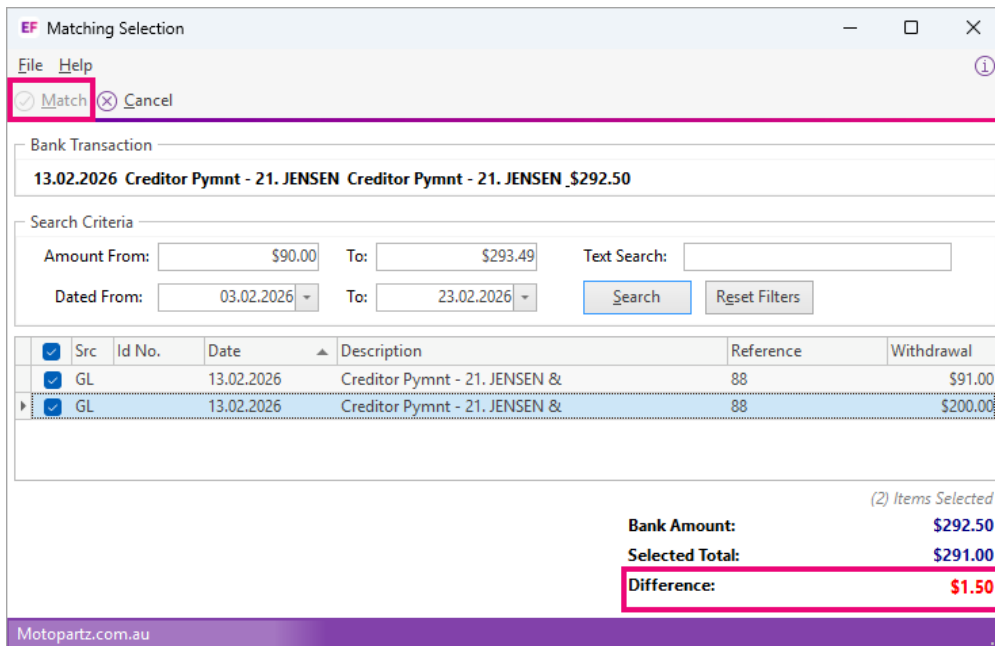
EF Matching Selection

File Help

Match Cancel

Bank Transaction

13.02.2026 Creditor Pymnt - 21. JENSEN Creditor Pymnt - 21. JENSEN $292.50

Search Criteria

Amount From: $90.00 To: $293.49 Text Search:

Dated From: 03.02.2026 To: 23.02.2026 Search Reset Filters

| | Src | Id No. | Date | Description | Reference | Withdrawal |
|---|---|---|---|---|---|---|
| ☑ | GL | | 13.02.2026 | Creditor Pymnt - 21. JENSEN & | 88 | $91.00 |
| ☑ | GL | | 13.02.2026 | Creditor Pymnt - 21. JENSEN & | 88 | $200.00 |

(2) Items Selected

Bank Amount: $292.50

Selected Total: $291.00

Difference: $1.50

Motopartz.com.au